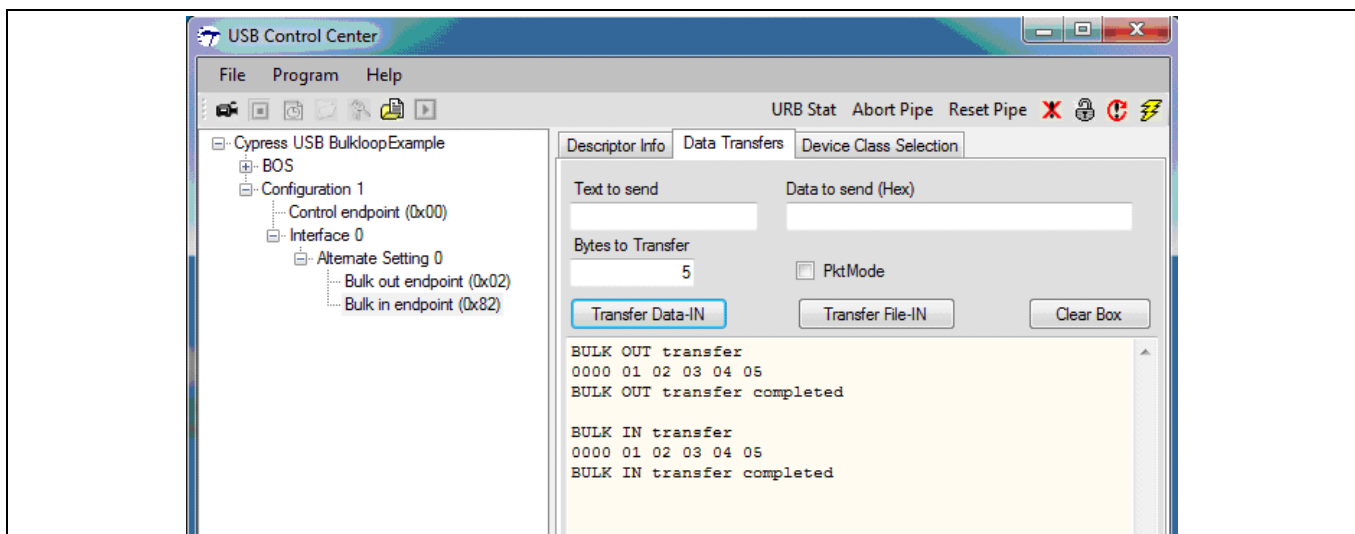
USB Control Center

File Program Help

URB Stat Abort Pipe Reset Pipe

Cypress USB BulkloopExample
BOS
Configuration 1
Control endpoint (0x00)
Interface 0
Alternate Setting 0
Bulk out endpoint (0x02)
Bulk in endpoint (0x82)

Descriptor Info Data Transfers Device Class Selection

Text to send
Data to send (Hex)
Bytes to Transfer
5
PktMode

Transfer Data-IN Transfer File-IN Clear Box

BULK OUT transfer
0000 01 02 03 04 05
BULK OUT transfer completed

BULK IN transfer
0000 01 02 03 04 05
BULK IN transfer completed